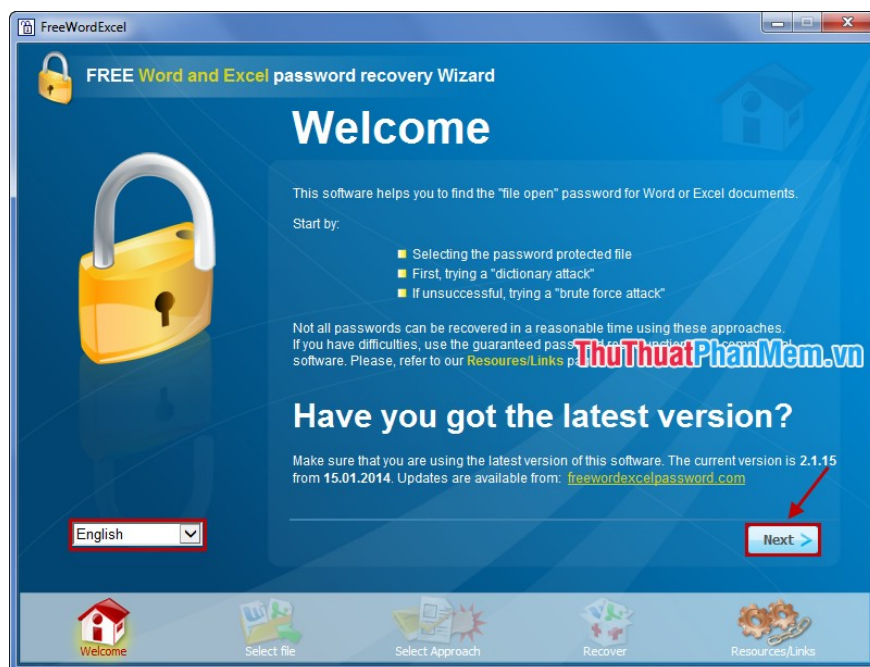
FreeWordExcel

FREE Word and Excel password recovery Wizard

Welcome

This software helps you to find the "file open" password for Word or Excel documents.

Start by:

Selecting the password protected file
First, trying a "dictionary attack"
If unsuccessful, trying a "brute force attack"

Not all passwords can be recovered in a reasonable time using these approaches. If you have difficulties, use the guaranteed passw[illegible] commercial software. Please, refer to our Resoures/Links pa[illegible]

ThuThuatPhanMem.vn

Have you got the latest version?

Make sure that you are using the latest version of this software. The current version is 2.1.15 from 15.01.2014. Updates are available from: freewordexcelpassword.com

English

Next

Welcome Select file Select Approach Recover Resources/Links